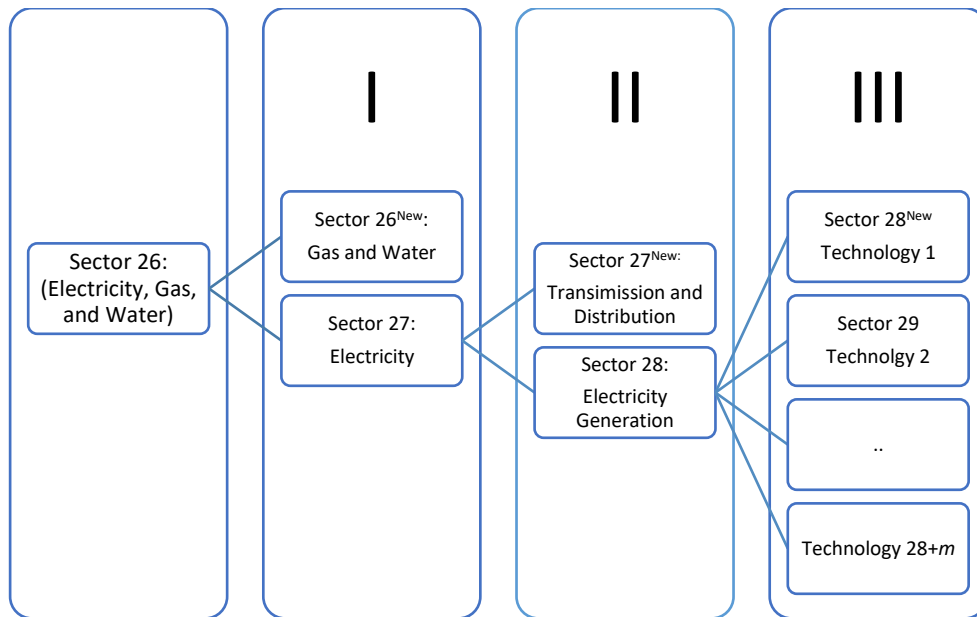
Sector 26: (Electricity, Gas, and Water)

I

Sector 26$^{New}$: Gas and Water

Sector 27: Electricity

II

Sector 27$^{New:}$ Transimission and Distribution

Sector 28: Electricity Generation

III

Sector 28$^{New}$ Technology 1

Sector 29 Technolgy 2

..

Technology 28+$m$